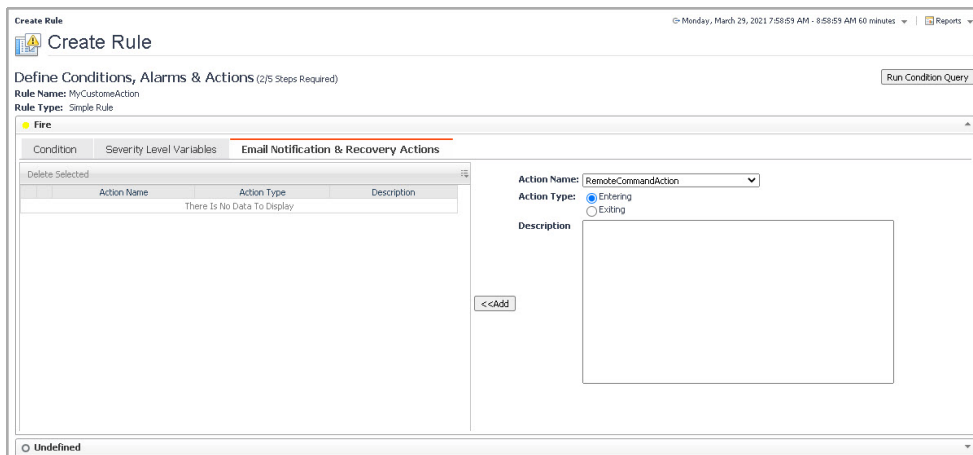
Create Rule

Monday, March 29, 2021 7:58:59 AM - 8:58:59 AM 60 minutes | Reports

Create Rule

Define Conditions, Alarms & Actions (2/5 Steps Required)

Run Condition Query

Rule Name: MyCustomeAction
Rule Type: Simple Rule

Fire

Condition | Severity Level Variables | Email Notification & Recovery Actions

Delete Selected

| | Action Name | Action Type | Description |
|---|---|---|---|
| | There Is No Data To Display | | |

Action Name: RemoteCommandAction
Action Type: Entering
Exiting
Description

<<Add

Undefined